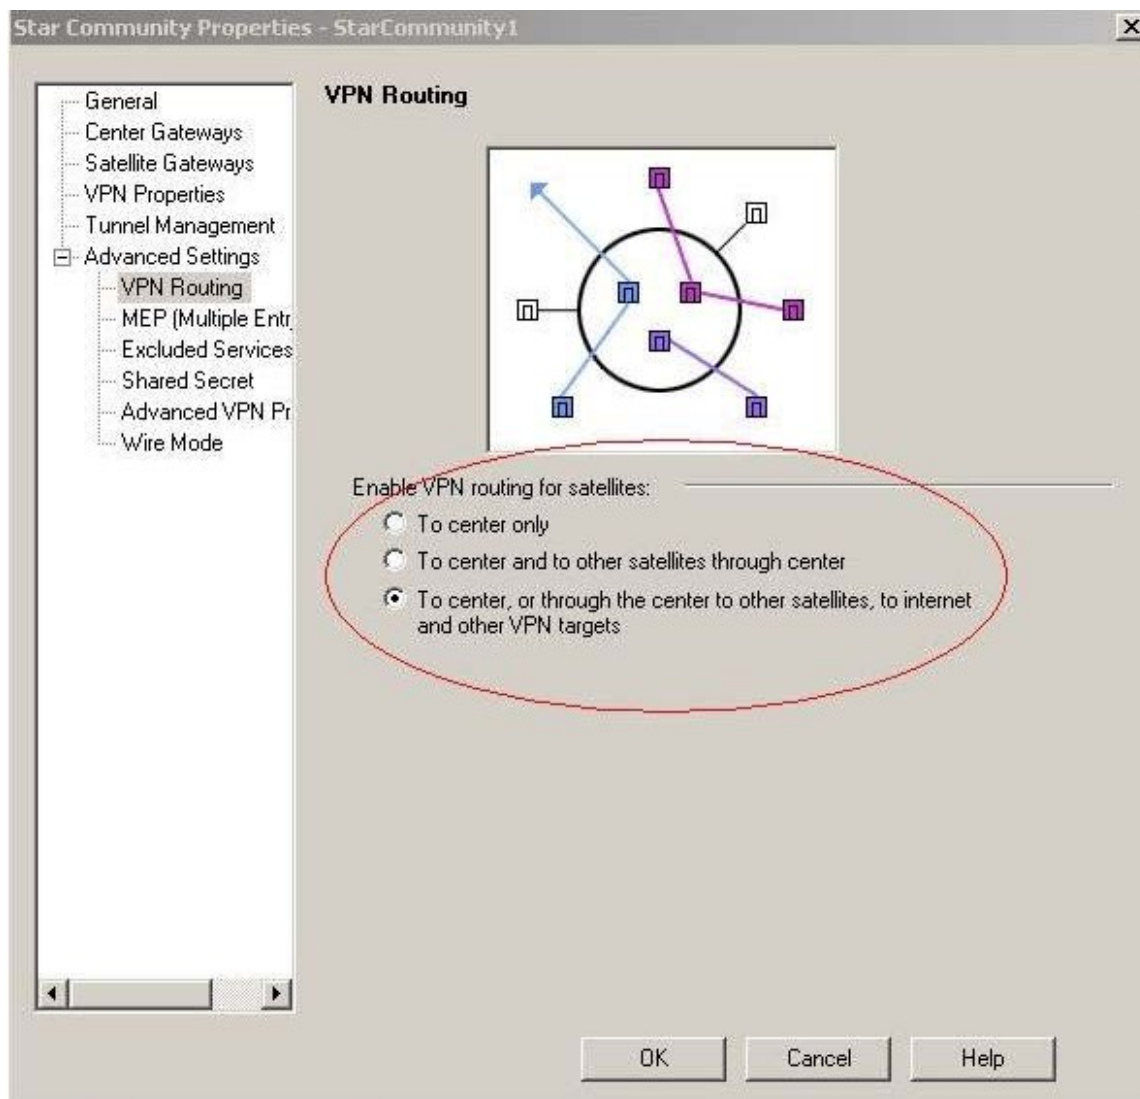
Star Community Properties - StarCommunity1

General
Center Gateways
Satellite Gateways
VPN Properties
Tunnel Management
Advanced Settings
VPN Routing
MEP (Multiple Entr
Excluded Services
Shared Secret
Advanced VPN Pr
Wire Mode

VPN Routing

Enable VPN routing for satellites:
To center only
To center and to other satellites through center
To center, or through the center to other satellites, to internet and other VPN targets

OK
Cancel
Help